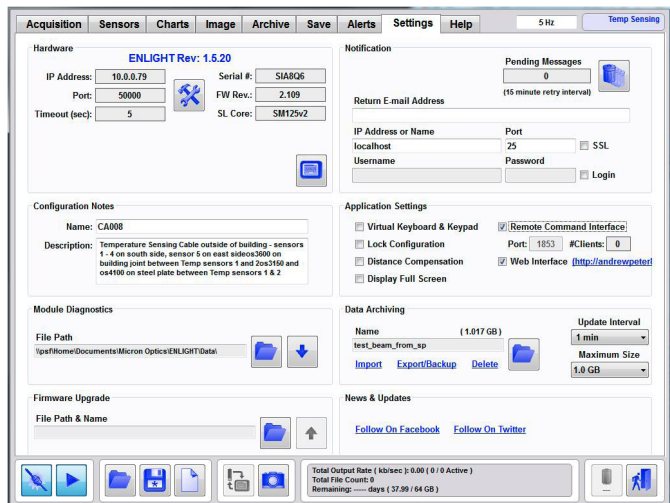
Acquisition | Sensors | Charts | Image | Archive | Save | Alerts | Settings | Help

5 Hz

Temp Sensing

Hardware

ENLIGHT Rev: 1.5.20

IP Address: 10.0.0.79

Port: 50000

Timeout (sec): 5

Serial #: SIA8Q6

FW Rev.: 2.109

SL Core: SM125v2

Notification

Pending Messages

0

(15 minute retry interval)

Return E-mail Address

IP Address or Name

localhost

Port

25

SSL

Username

Password

Login

Configuration Notes

Name: CA008

Description: Temperature Sensing Cable outside of building - sensors 1 - 4 on south side, sensor 5 on east sideos3600 on building joint between Temp sensors 1 and 2os3150 and os4100 on steel plate between Temp sensors 1 & 2

Application Settings

Virtual Keyboard & Keypad

Remote Command Interface

Lock Configuration

Port: 1853

#Clients: 0

Distance Compensation

Web Interface

(http://andrewpeterl

Display Full Screen

Module Diagnostics

File Path

\\psf\Home\Documents\Micron Optics\ENLIGHT\Data\

Data Archiving

Name

( 1.017 GB )

test_beam_from_sp

Import

Export/Backup

Delete

Update Interval

1 min

Maximum Size

1.0 GB

Firmware Upgrade

File Path & Name

News & Updates

Follow On Facebook

Follow On Twitter

Total Output Rate ( kb/sec ): 0.00 ( 0 / 0 Active )

Total File Count: 0

Remaining: ----- days ( 37.99 / 64 GB )